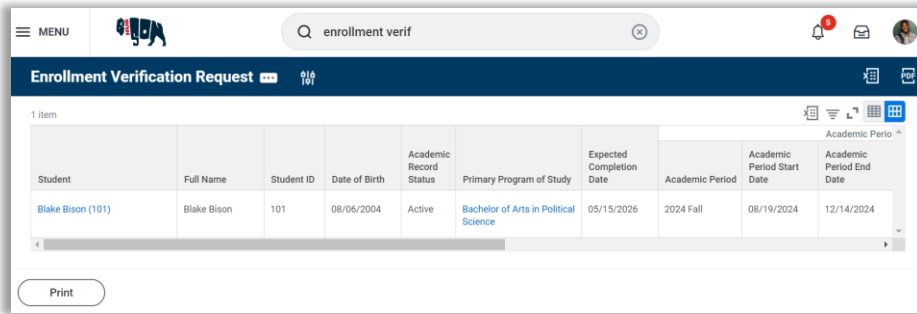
MENU

enrollment verif

5

Enrollment Verification Request

1 item

Academic Perio

| Student | Full Name | Student ID | Date of Birth | Academic Record Status | Primary Program of Study | Expected Completion Date | Academic Period | Academic Period Start Date | Academic Period End Date |
|---|---|---|---|---|---|---|---|---|---|
| Blake Bison (101) | Blake Bison | 101 | 08/06/2004 | Active | Bachelor of Arts in Political Science | 05/15/2026 | 2024 Fall | 08/19/2024 | 12/14/2024 |

Print